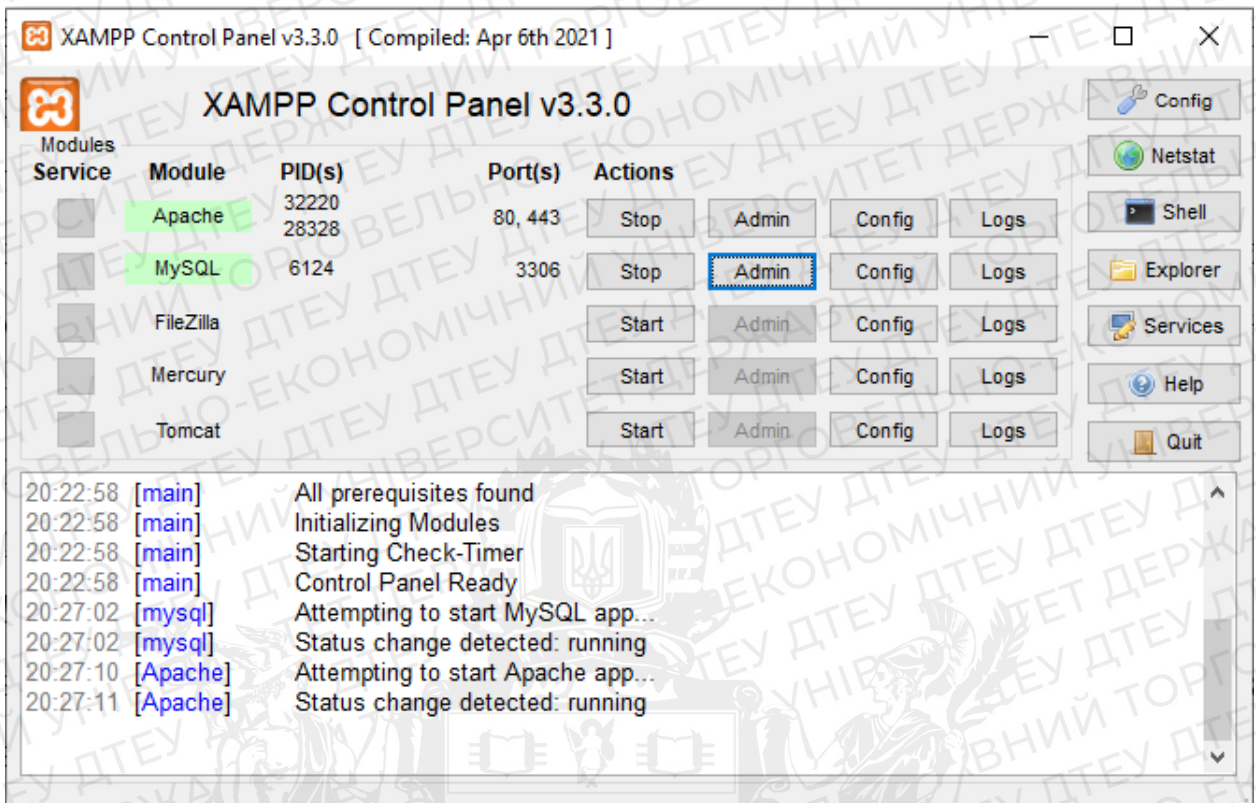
XAMPP Control Panel v3.3.0 [ Compiled: Apr 6th 2021 ]

XAMPP Control Panel v3.3.0

Modules

| Service | Module | PID(s) | Port(s) | Actions | | | |
|---|---|---|---|---|---|---|---|
| | Apache | 32220 28328 | 80, 443 | Stop | Admin | Config | Logs |
| | MySQL | 6124 | 3306 | Stop | Admin | Config | Logs |
| | FileZilla | | | Start | Admin | Config | Logs |
| | Mercury | | | Start | Admin | Config | Logs |
| | Tomcat | | | Start | Admin | Config | Logs |

Config
Netstat
Shell
Explorer
Services
Help
Quit

20:22:58 [main] All prerequisites found
20:22:58 [main] Initializing Modules
20:22:58 [main] Starting Check-Timer
20:22:58 [main] Control Panel Ready
20:27:02 [mysql] Attempting to start MySQL app...
20:27:02 [mysql] Status change detected: running
20:27:10 [Apache] Attempting to start Apache app...
20:27:11 [Apache] Status change detected: running

ДТЕУ ДЕРЖАВНИЙ ТОРГОВЕЛЬНО-ЕКОНОМІЧНИЙ УНІВЕРСИТЕТ